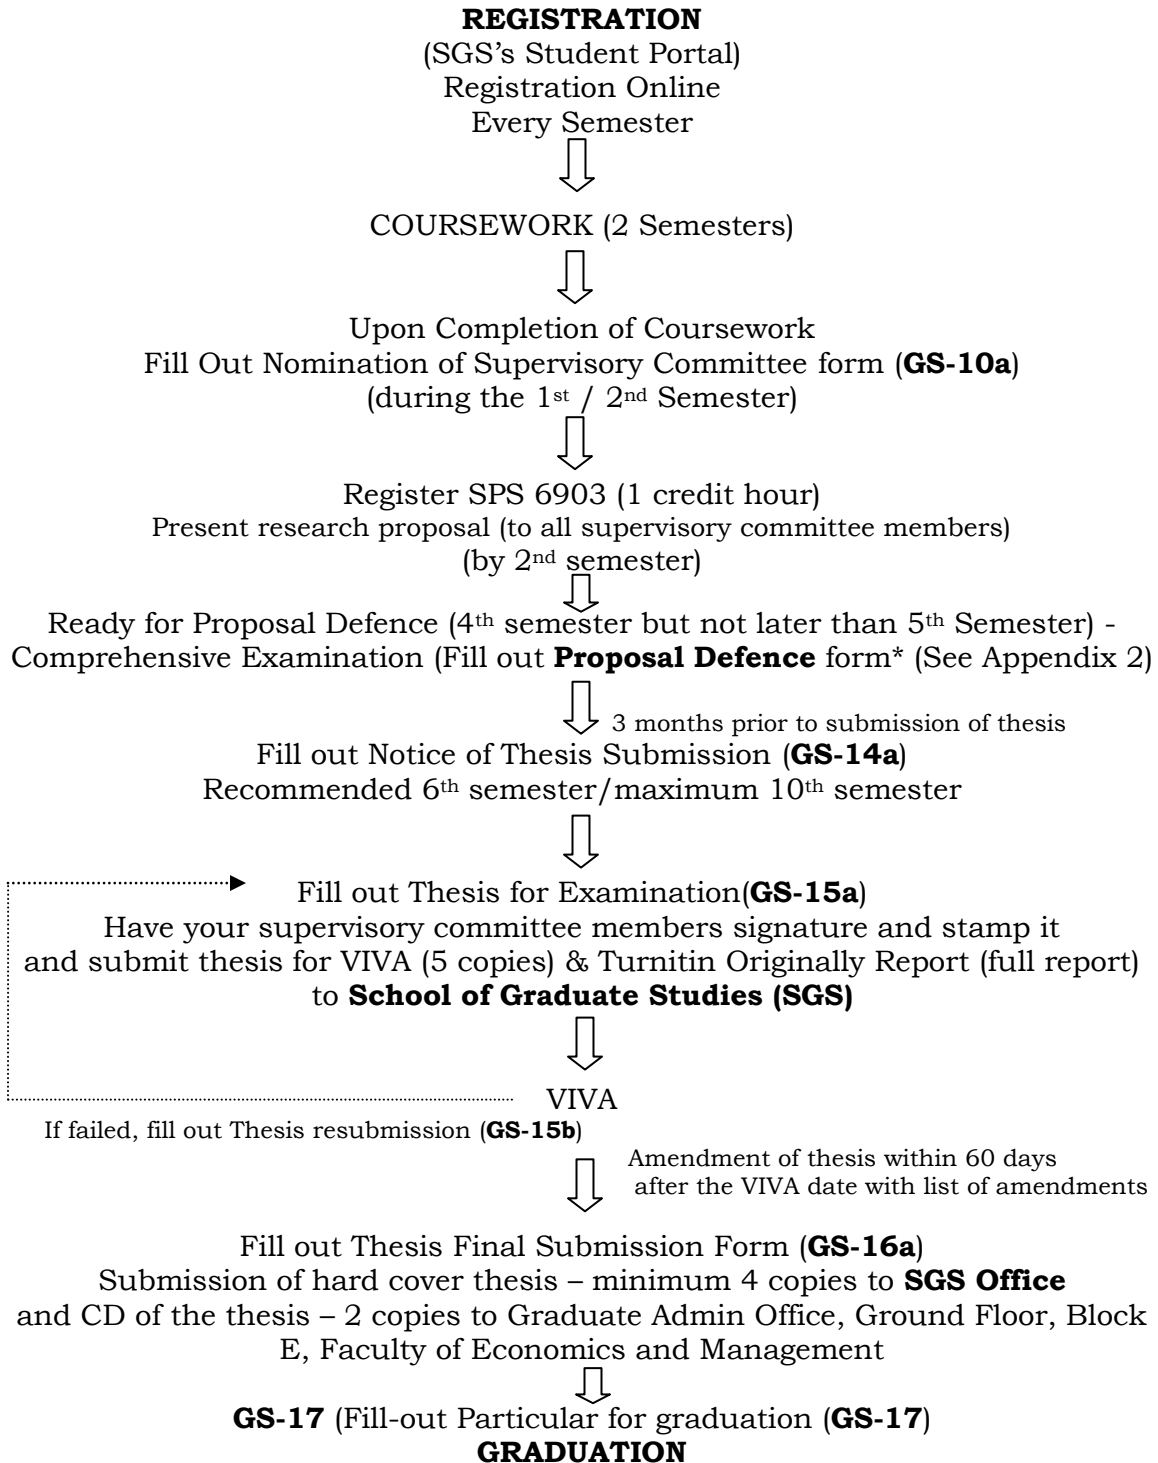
**REGISTRATION**
(SGS's Student Portal)
Registration Online
Every Semester

COURSEWORK (2 Semesters)

Upon Completion of Coursework
Fill Out Nomination of Supervisory Committee form (**GS-10a**)
(during the 1$^{st}$ / 2$^{nd}$ Semester)

Register SPS 6903 (1 credit hour)
Present research proposal (to all supervisory committee members)
(by 2$^{nd}$ semester)

Ready for Proposal Defence (4$^{th}$ semester but not later than 5$^{th}$ Semester) - Comprehensive Examination (Fill out **Proposal Defence** form* (See Appendix 2)

3 months prior to submission of thesis

Fill out Notice of Thesis Submission (**GS-14a**)
Recommended 6$^{th}$ semester/maximum 10$^{th}$ semester

Fill out Thesis for Examination(**GS-15a**)
Have your supervisory committee members signature and stamp it and submit thesis for VIVA (5 copies) & Turnitin Originally Report (full report) to **School of Graduate Studies (SGS)**

VIVA

If failed, fill out Thesis resubmission (**GS-15b**)

Amendment of thesis within 60 days after the VIVA date with list of amendments

Fill out Thesis Final Submission Form (**GS-16a**)
Submission of hard cover thesis – minimum 4 copies to **SGS Office** and CD of the thesis – 2 copies to Graduate Admin Office, Ground Floor, Block E, Faculty of Economics and Management

**GS-17** (Fill-out Particular for graduation (**GS-17**)
**GRADUATION**